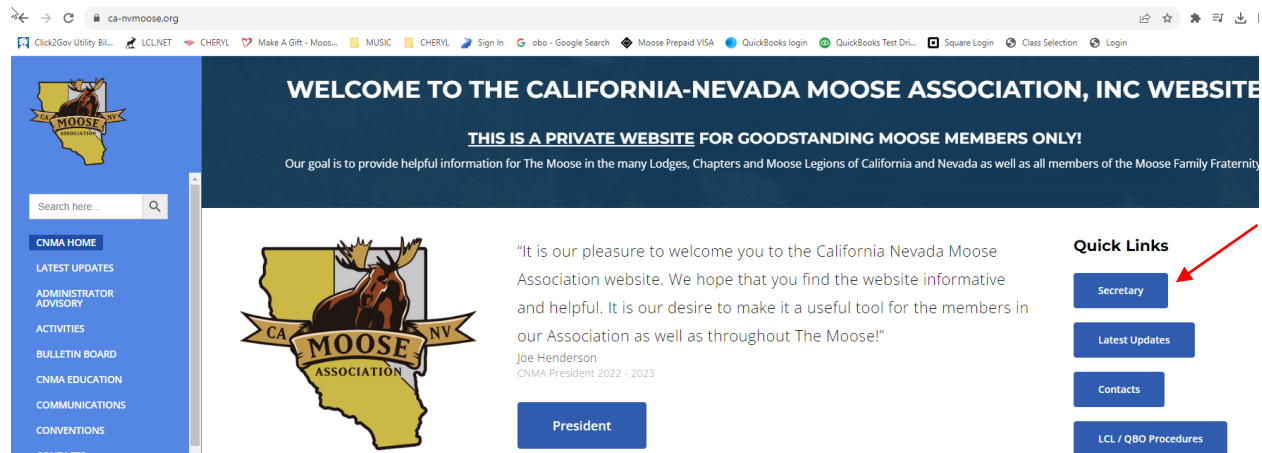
ca-nvmoose.org

Click2Gov Utility Bil... LCL.NET CHERYL Make A Gift - Moos... MUSIC CHERYL Sign In obo - Google Search Moose Prepaid VISA QuickBooks login QuickBooks Test Dri... Square Login Class Selection Login

CA MOOSE NV ASSOCIATION

Search here...

CNMA HOME
LATEST UPDATES
ADMINISTRATOR ADVISORY
ACTIVITIES
BULLETIN BOARD
CNMA EDUCATION
COMMUNICATIONS
CONVENTIONS

WELCOME TO THE CALIFORNIA-NEVADA MOOSE ASSOCIATION, INC WEBSITE

THIS IS A PRIVATE WEBSITE FOR GOODSTANDING MOOSE MEMBERS ONLY!

Our goal is to provide helpful information for The Moose in the many Lodges, Chapters and Moose Legions of California and Nevada as well as all members of the Moose Family Fraternity

CA MOOSE NV ASSOCIATION

"It is our pleasure to welcome you to the California Nevada Moose Association website. We hope that you find the website informative and helpful. It is our desire to make it a useful tool for the members in our Association as well as throughout The Moose!"

Joe Henderson
CNMA President 2022 - 2023

President

Quick Links

Secretary

Latest Updates

Contacts

LCL / QBO Procedures